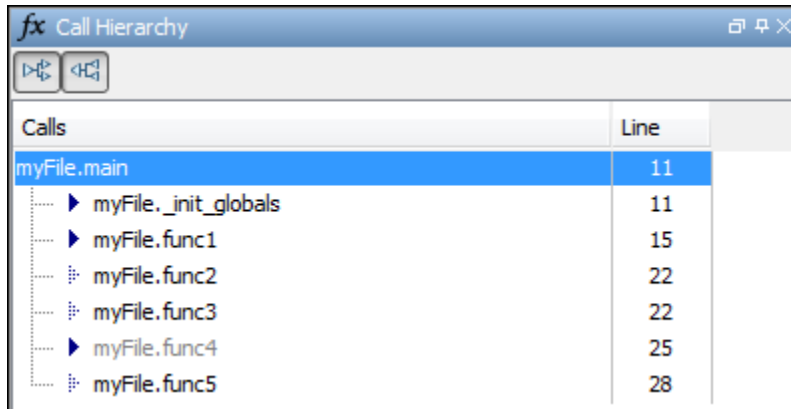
fx Call Hierarchy

| Calls | Line |
|---|---|
| myFile.main | 11 |
| myFile._init_globals | 11 |
| myFile.func1 | 15 |
| myFile.func2 | 22 |
| myFile.func3 | 22 |
| myFile.func4 | 25 |
| myFile.func5 | 28 |